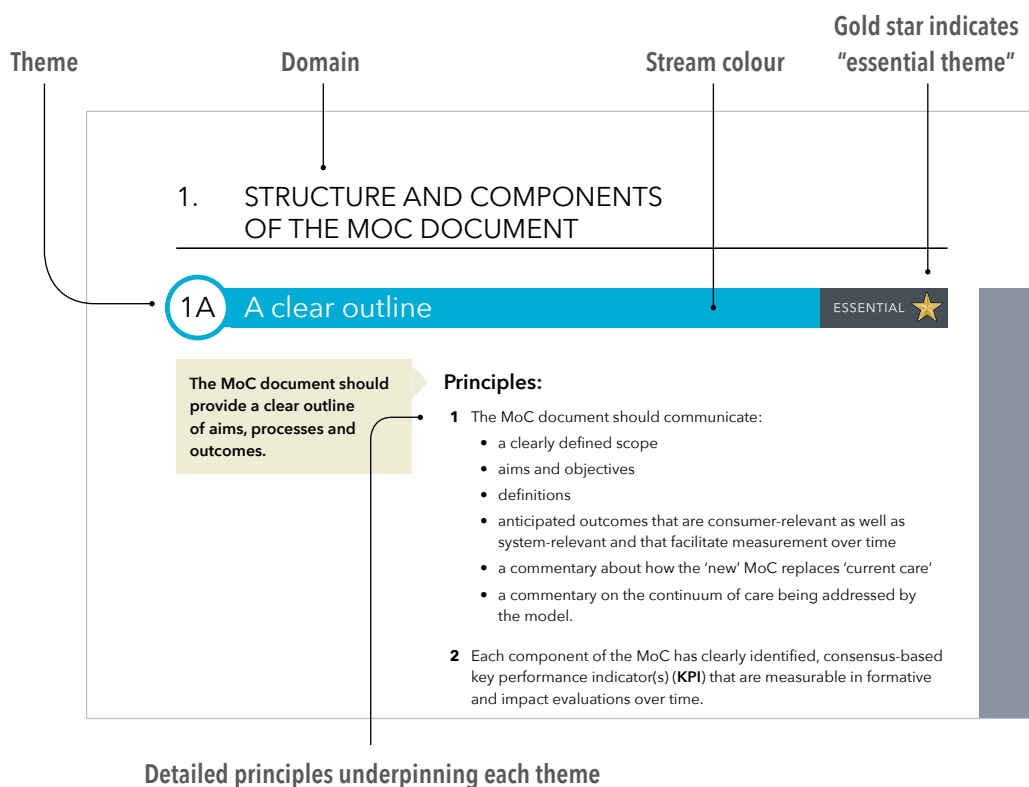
Theme

Domain

Stream colour

Gold star indicates "essential theme"

1. STRUCTURE AND COMPONENTS OF THE MOC DOCUMENT

1A A clear outline

ESSENTIAL

The MoC document should provide a clear outline of aims, processes and outcomes.

Principles:

1 The MoC document should communicate:
• a clearly defined scope
• aims and objectives
• definitions
• anticipated outcomes that are consumer-relevant as well as system-relevant and that facilitate measurement over time
• a commentary about how the 'new' MoC replaces 'current care'
• a commentary on the continuum of care being addressed by the model.

2 Each component of the MoC has clearly identified, consensus-based key performance indicator(s) (KPI) that are measurable in formative and impact evaluations over time.

Detailed principles underpinning each theme